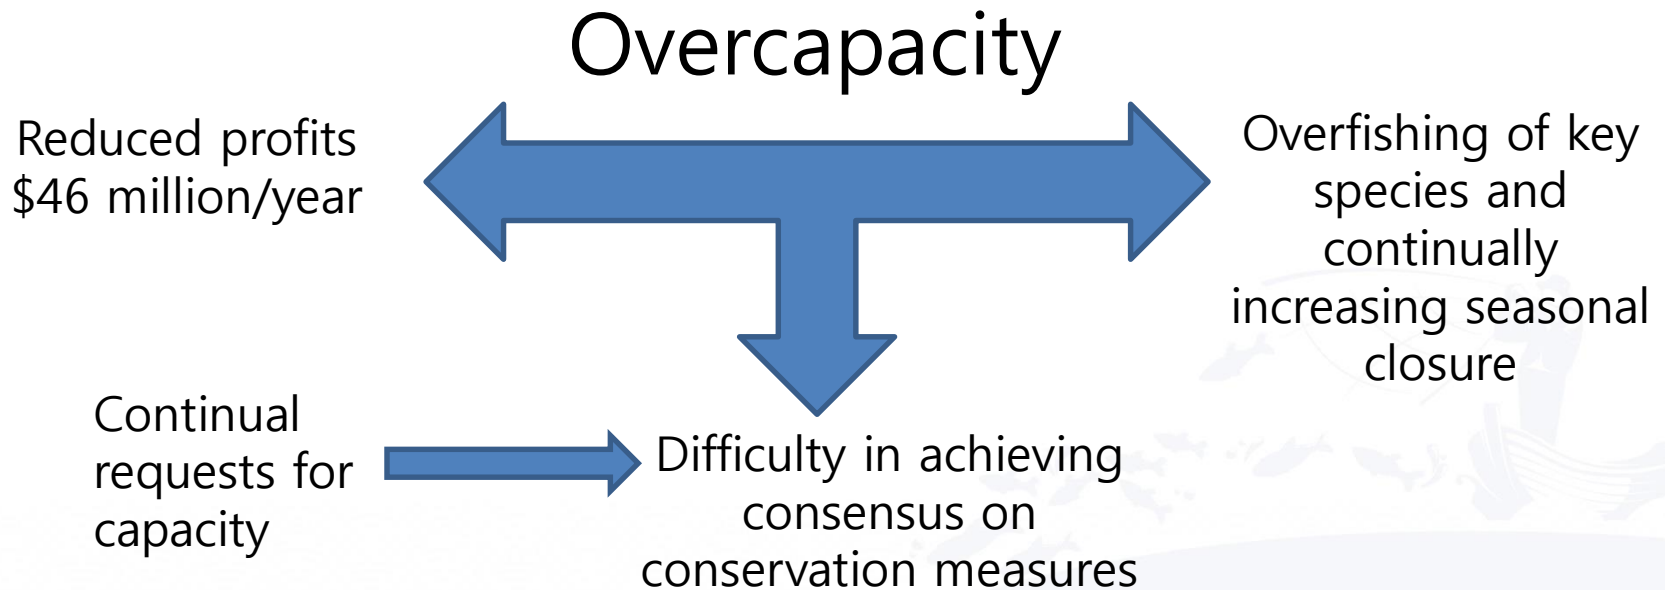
Overcapacity

Reduced profits
$46 million/year

Overfishing of key species and continually increasing seasonal closure

Continual requests for capacity

Difficulty in achieving consensus on conservation measures